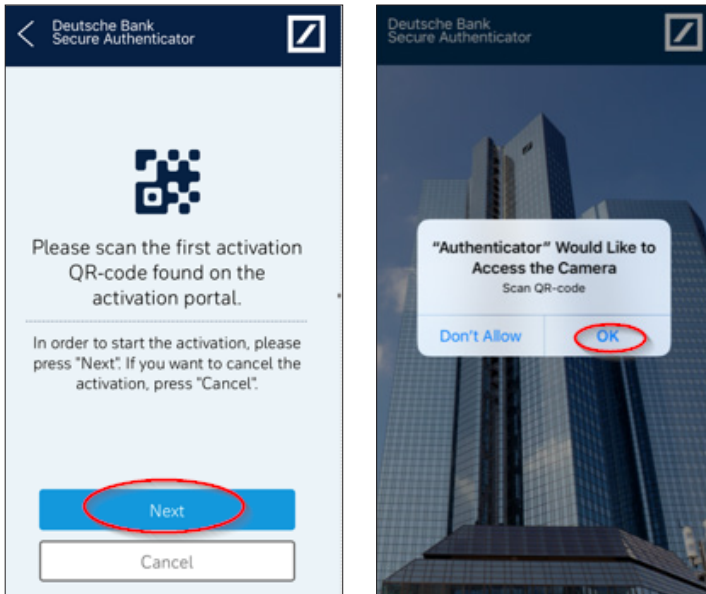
Deutsche Bank
Secure Authenticator

Please scan the first activation QR-code found on the activation portal.

In order to start the activation, please press "Next". If you want to cancel the activation, press "Cancel".

Next

Cancel

Deutsche Bank
Secure Authenticator

"Authenticator" Would Like to Access the Camera

Scan QR-code

Don't Allow

OK